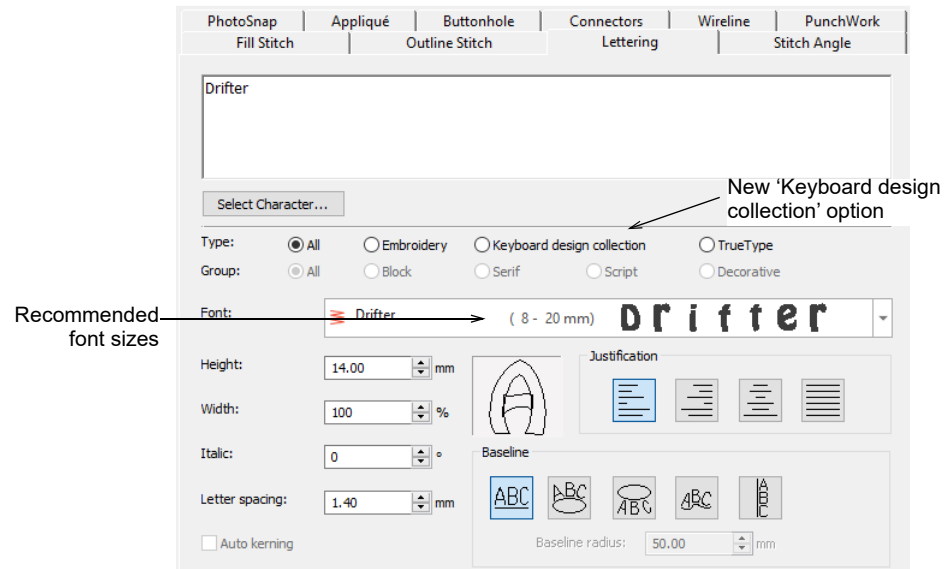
PhotoSnap | Appliqué | Buttonhole | Connectors | Wireline | PunchWork
Fill Stitch | Outline Stitch | Lettering | Stitch Angle

Drifter

Select Character...

New 'Keyboard design collection' option

Type: All Embroidery Keyboard design collection TrueType
Group: All Block Serif Script Decorative

Recommended font sizes

Font: Drifter ( 8 - 20 mm) Drifter

Height: 14.00 mm
Width: 100 %
Italic: 0 °
Letter spacing: 1.40 mm

Justification

Baseline

ABC ABC ABC ABC ABC

Auto kerning

Baseline radius: 50.00 mm